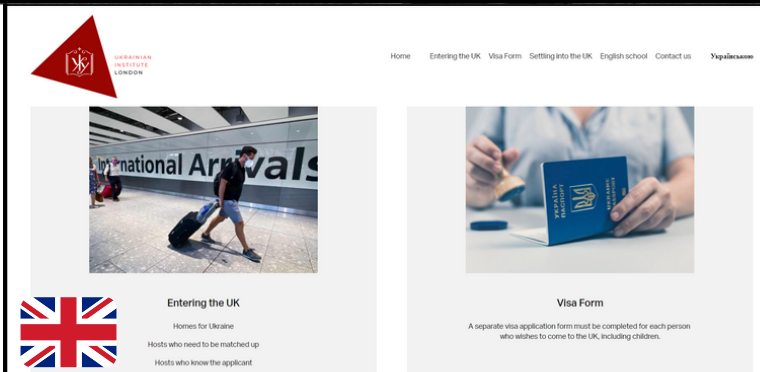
UKRAINIAN INSTITUTE LONDON

Home Entering the UK Visa Form Settling into the UK English school Contact us Українською

International Arrivals

Entering the UK

Homes for Ukraine

Hosts who need to be matched up

Hosts who know the applicant

Visa Form

A separate visa application form must be completed for each person who wishes to come to the UK, including children.